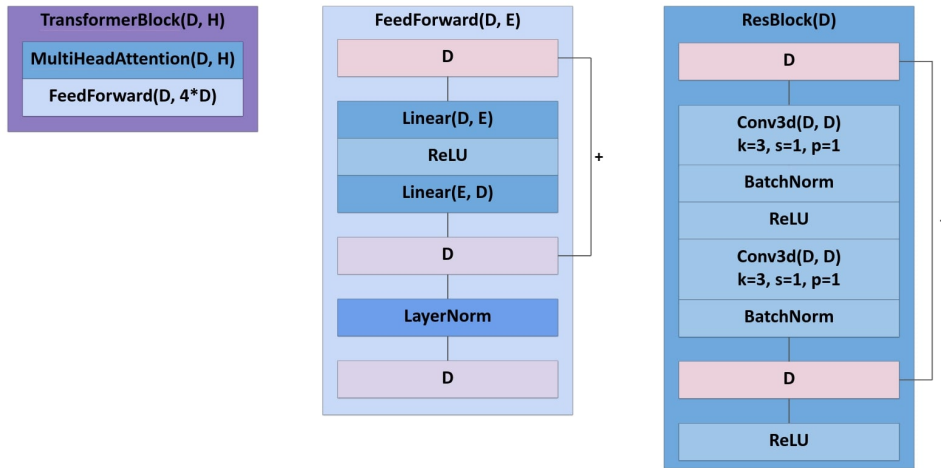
TransformerBlock(D, H)

MultiHeadAttention(D, H)

FeedForward(D, 4*D)

FeedForward(D, E)

D

Linear(D, E)

ReLU

Linear(E, D)

+

D

LayerNorm

D

ResBlock(D)

D

Conv3d(D, D)
k=3, s=1, p=1

BatchNorm

ReLU

Conv3d(D, D)
k=3, s=1, p=1

BatchNorm

D

ReLU